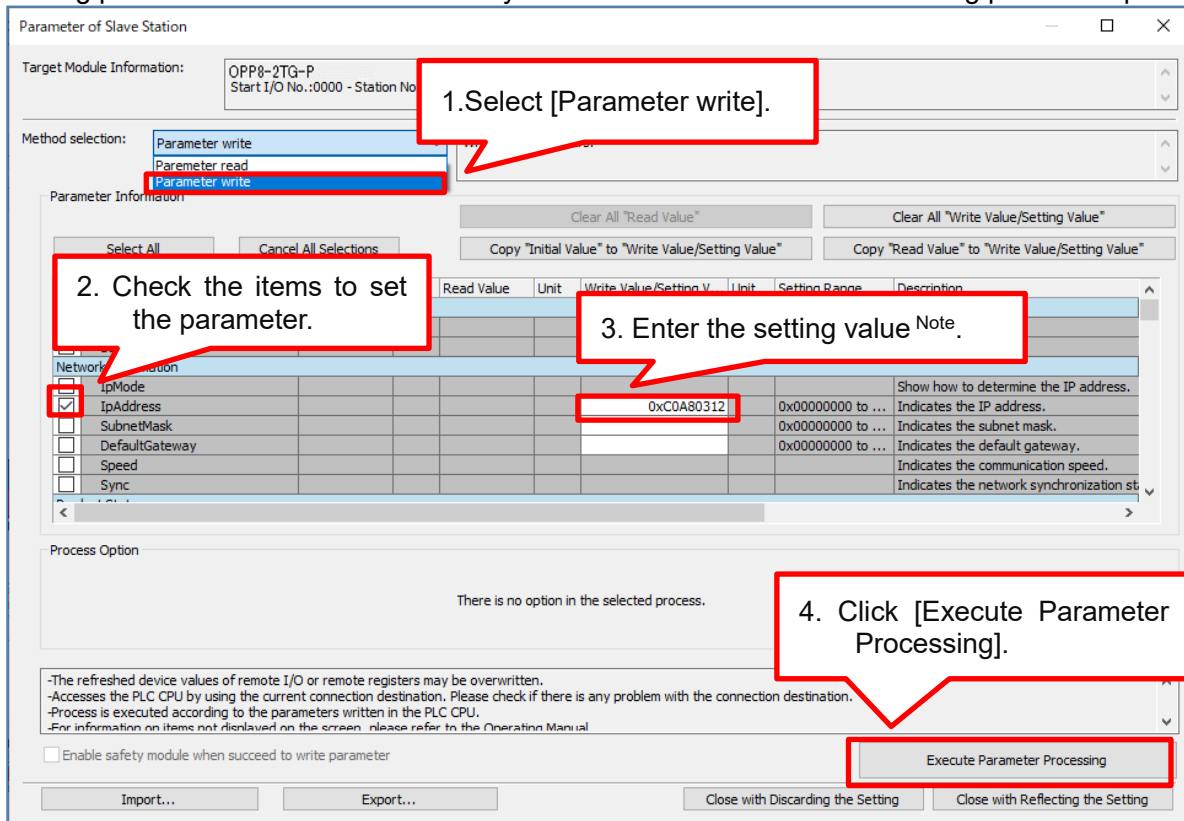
Parameter of Slave Station

Target Module Information: OPP8-2TG-P Start I/O No.:0000 - Station No

1.Select [Parameter write].

Method selection: Parameter write

Paremeter read

Parameter write

Parameter Information

Clear All "Read Value"

Clear All "Write Value/Setting Value"

Select All

Cancel All Selections

Copy "Initial Value" to "Write Value/Setting Value"

Copy "Read Value" to "Write Value/Setting Value"

2. Check the items to set the parameter.

3. Enter the setting value $^{Note}$.

| | | Read Value | Unit | Write Value/Setting V... | Unit | Setting Range | Description |
|---|---|---|---|---|---|---|---|
| | Netw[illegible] | | | | | | |
| ☐ | IpMode | | | | | | Show how to determine the IP address. |
| ☑ | IpAddress | | | 0xC0A80312 | | 0x00000000 to ... | Indicates the IP address. |
| ☐ | SubnetMask | | | | | 0x00000000 to ... | Indicates the subnet mask. |
| ☐ | DefaultGateway | | | | | 0x00000000 to ... | Indicates the default gateway. |
| ☐ | Speed | | | | | | Indicates the communication speed. |
| ☐ | Sync | | | | | | Indicates the network synchronization st |

Process Option

There is no option in the selected process.

4. Click [Execute Parameter Processing].

-The refreshed device values of remote I/O or remote registers may be overwritten.
-Accesses the PLC CPU by using the current connection destination. Please check if there is any problem with the connection destination.
-Process is executed according to the parameters written in the PLC CPU.
-For information on items not displayed on the screen, please refer to the Operating Manual.

Enable safety module when succeed to write parameter

Execute Parameter Processing

Import...

Export...

Close with Discarding the Setting

Close with Reflecting the Setting